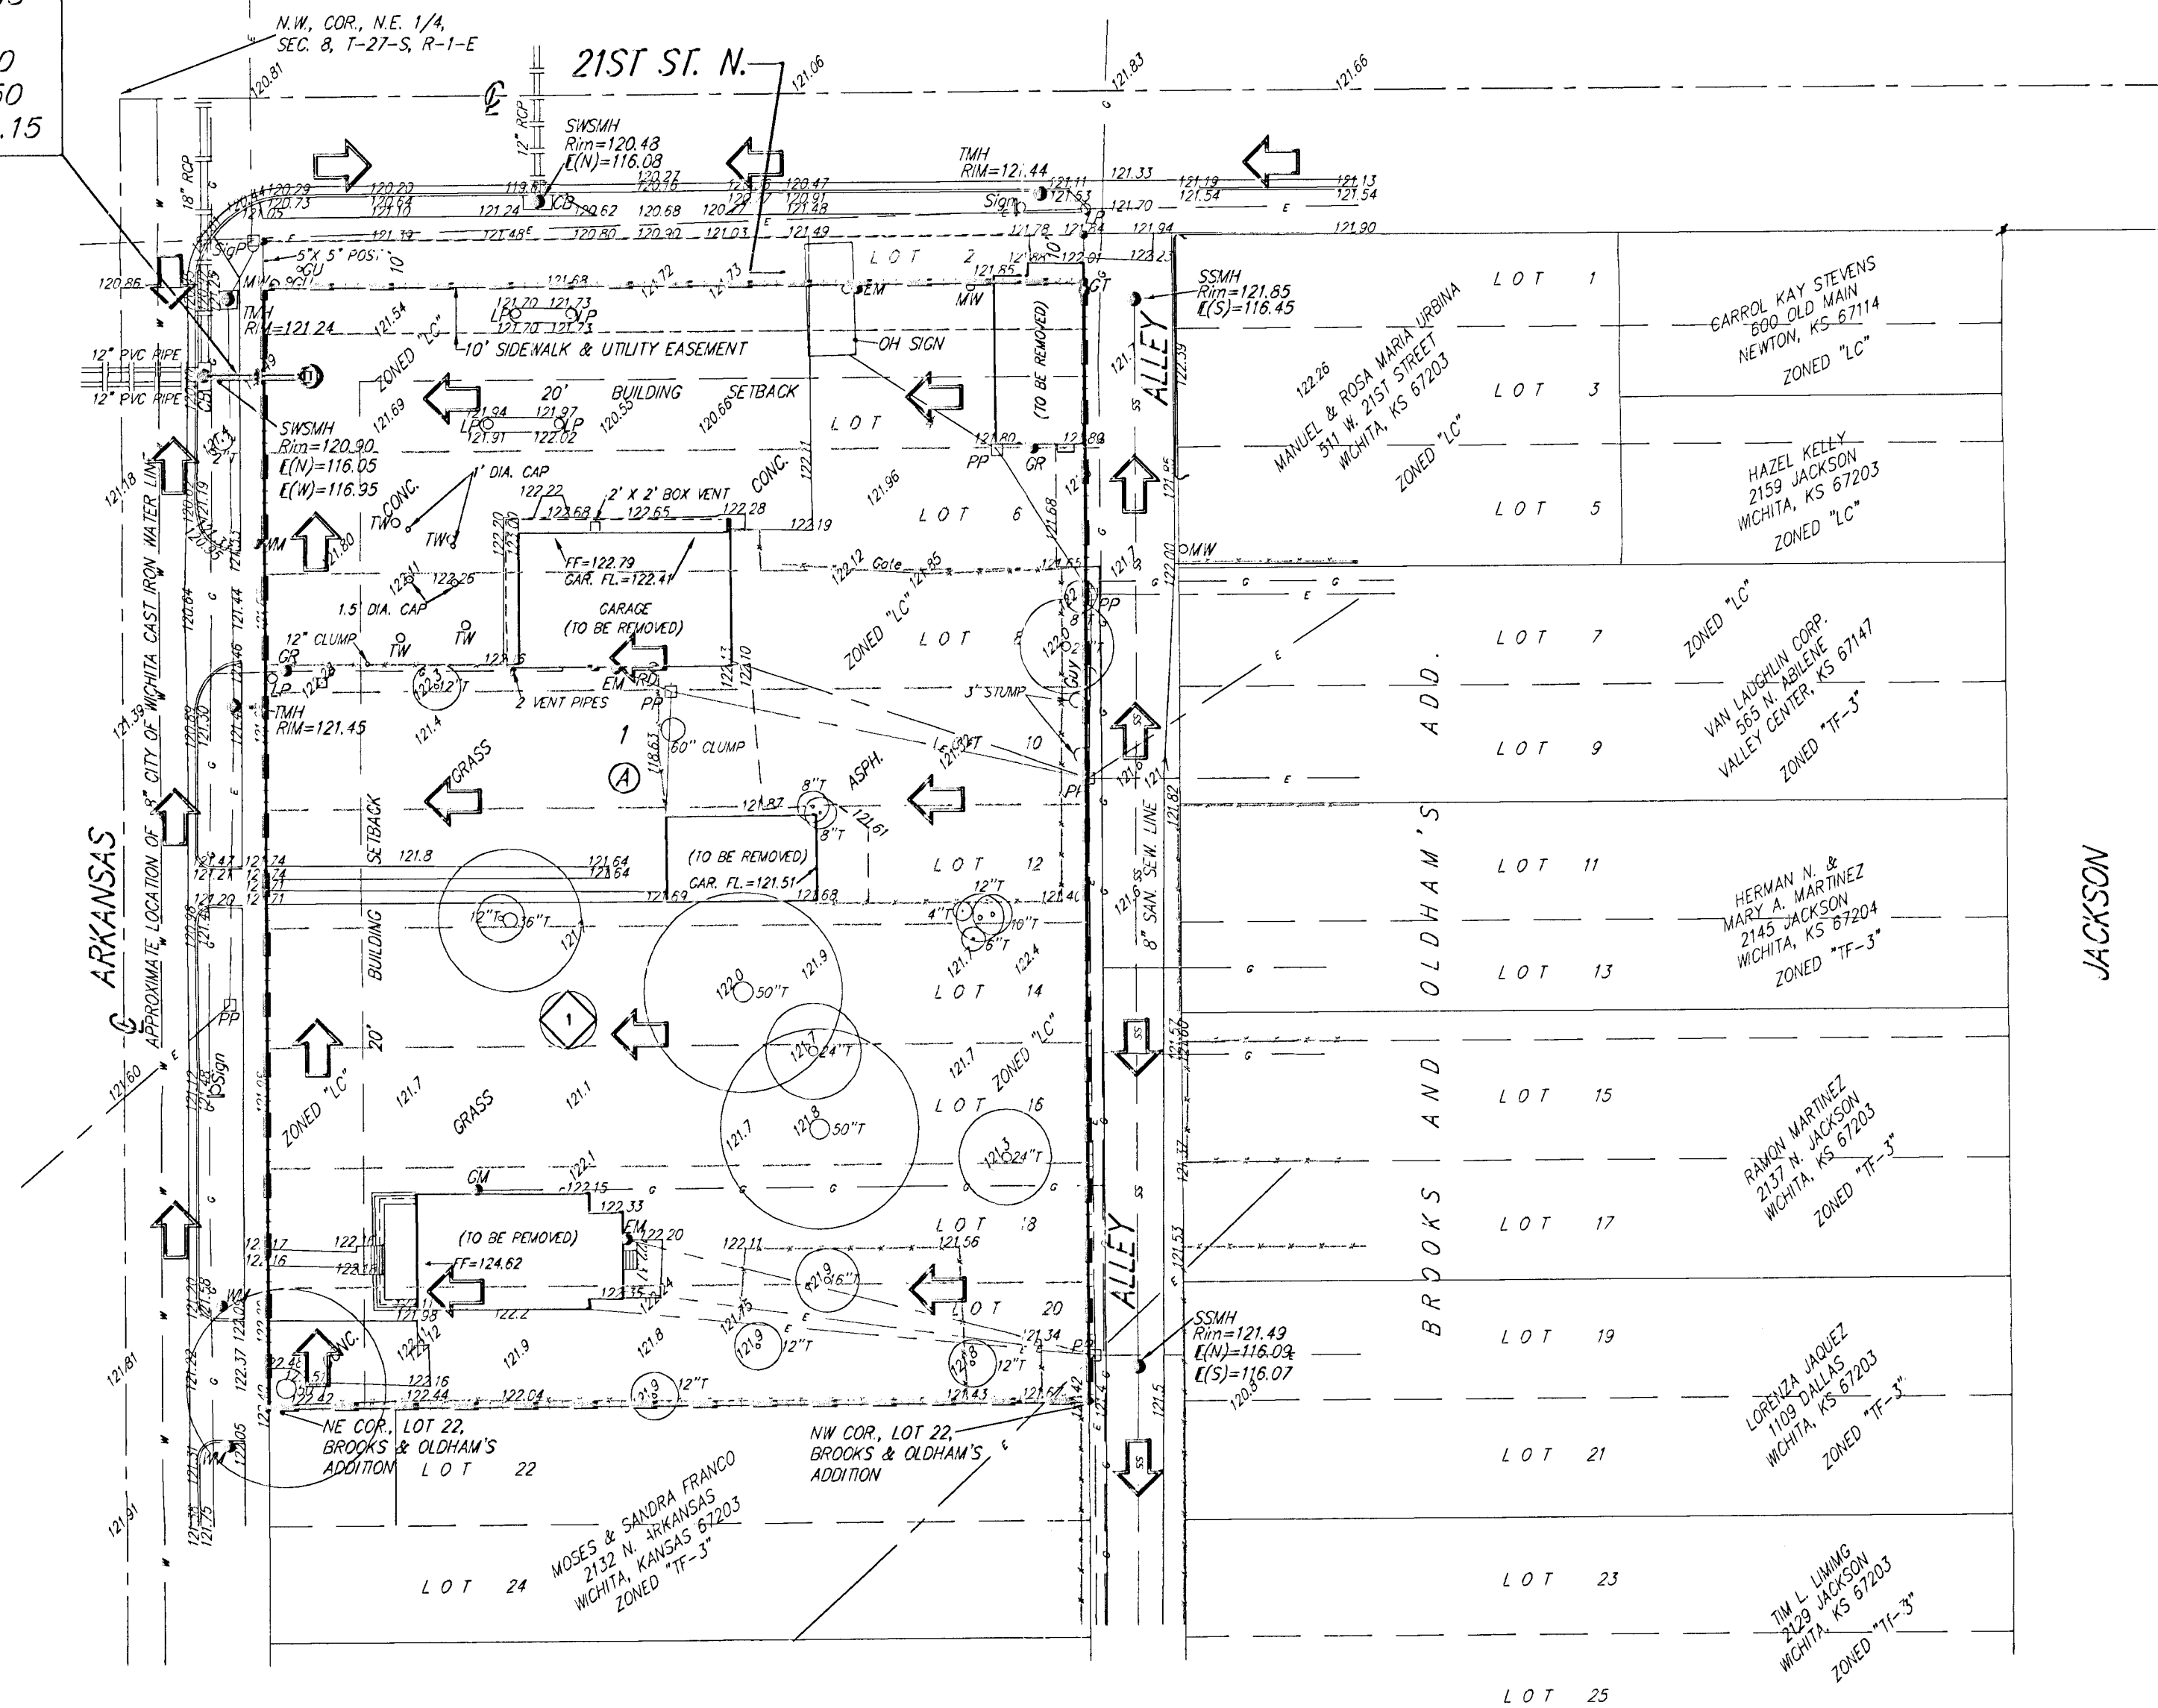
0
50
.15

N.W. COR., N.E. 1/4, SEC. 8, T-27-S, R-1-E

21ST ST. N.

120.81
121.06
121.83
121.66

12" RCP
18" RCP

SWSMH
Rim=120.48
E(N)=116.08

TMH
RIM=121.44

120.29
120.73
120.20
120.64
121.10
119.83
CB
120.62
120.27
120.16
120.68
120.47
120.91
121.48
121.11
121.63
121.33
121.19
121.54
121.13
121.54
121.24
121.70
121.90
121.32
121.48
120.80
120.90
121.03
121.49
121.78
121.84
121.94
Sign

5"X 5" POST
GU
MW
120.86
Sign
PP

LOT 2
121.85
122.01
122.25
EM
MW
GT

SSMH
Rim=121.85
E(S)=116.45

LOT 1
CARROL KAY STEVENS
500 OLD MAIN
NEWTON, KS 67114
ZONED "LC"

121.68
121.72
121.73
10
TMH
RIM=121.24
121.54
ZONED "LC"
121.20
121.73
LP
LP
121.70
121.73
10' SIDEWALK & UTILITY EASEMENT
OH SIGN
(TO BE REMOVED)
ALLEY
122.39

12" PVC PIPE
12" PVC PIPE

121.69
20' BUILDING SETBACK
121.94
121.97
LP
LP
121.91
122.02
120.55
120.66
LOT
LOT 3
MANUEL & ROSA MARIA URBINA
511 W. 21ST STREET
WICHITA, KS 67203
ZONED "LC"
122.26

SWSMH
Rim=120.90
E(N)=116.05
E(W)=116.95

121.4
2"T
121.80
121.89
PP
GR

HAZEL KELLY
2159 JACKSON
WICHITA, KS 67203
ZONED "LC"

121.18
CONC.
TWO
1" DIA. CAP
TWO
122.22
2' X 2' BOX VENT
CONC.
121.96
122.68
122.65
122.28
122.21
LOT 6
121.68
122.20
122.20
121.19
LOT 5
FF=122.79
GAR. FL.=122.41
121.80
MM
122.12
Gate
121.85
121.7
122.00
MW

121.11
122.25
1.5' DIA. CAP
GARAGE
(TO BE REMOVED)
12" CLUMP
TW
TW
GR
LP
ZONED "LC"
LOT 8
PP
122.0
Guy
LOT 7
ZONED "LC"
121.44
120.84

122.3
2"T
121.6
EM
RD
PP
2 VENT PIPES
122.17
122.10
3" STUMP
VAN LAUGHLIN CORP.
565 N. ABILENE
VALLEY CENTER, KS 67147
ZONED "TF-3"

TMH
RIM=121.45
121.4
1
60" CLUMP
118.63
10
121.39
120.89
121.30
A
GRASS
121.87
8"T
ASPH.
8"T
121.61
PP
LOT 9

ARKANSAS
APPROXIMATE LOCATION OF 8" CITY OF WICHITA CAST IRON WATER LINE

SETBACK
121.8
121.64
121.64
(TO BE REMOVED)
CAR. FL.=121.51
121.69
121.68
LOT 12
121.6
121.82
8" SAN. SEW. LINE
LOT 11
HERMAN N. &
MARY A. MARTINEZ
2145 JACKSON
WICHITA, KS 67204
ZONED "TF-3"
121.47
121.74
121.2
121.71
121.20
121.71
12"T
4"T
10"T
6"T
121.40
12"T
16"T
121.7
BUILDING
121.7
122.0
50"T
121.9
121.7
122.4
LOT 14
LOT 13
JACKSON

BROOKS AND OLDHAM'S ADD.

PP
1
20'
24"T
121.7
ZONED "LC"
121.57
121.60
ZONED "LC"
121.7
GRASS
121.1
121.7
121.8
50"T
LOT 16
121.3
24"T
LOT 15
RAMON MARTINEZ
2137 N. JACKSON
WICHITA, KS 67203
ZONED "TF-3"
121.60
Sign

GM
122.1
122.15
122.33
EM
122.20
(TO BE REMOVED)
FF=124.62
122.11
121.56
LOT 18
121.53
ALLEY
LOT 17
121.17
122.16
123.16
121.9
16"T
LOT 20
123.35
121.14
122.2
121.15
WM
121.98
122.12
121.9
121.9
12"T
121.8
12"T
121.34
PP
SSMH
Rim=121.49
E(N)=116.09
E(S)=116.07
120.8
LOT 19
121.81
CONC.
122.48
122.51
122.42
122.16
122.44
122.04
121.9
12"T
121.43
121.42
121.5
LORENZA JAQUEZ
1109 DALLAS
WICHITA, KS 67203
ZONED "TF-3"

NE COR., LOT 22,
BROOKS & OLDHAM'S
ADDITION
LOT 22
NW COR., LOT 22,
BROOKS & OLDHAM'S
ADDITION
LOT 21
WM
122.05
121.91
121.75
MOSES & SANDRA FRANCO
2132 N. ARKANSAS
WICHITA, KANSAS 67203
ZONED "TF-3"
LOT 24
LOT 23
TIM L. LIMING
2129 JACKSON
WICHITA, KS 67203
ZONED "TF-3"
LOT 25